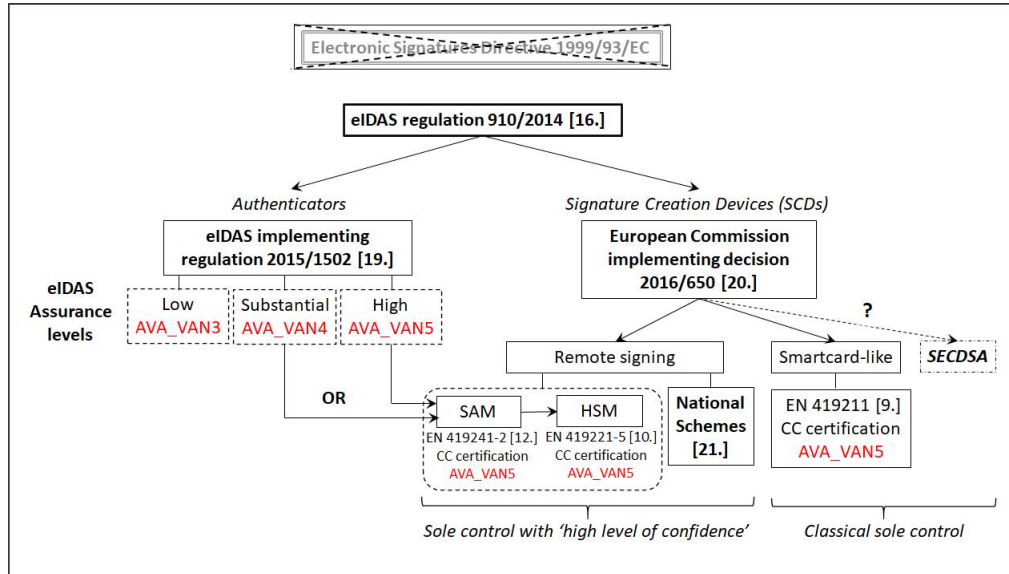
Electronic Signatures Directive 1999/93/EC

eIDAS regulation 910/2014 [16.]

Authenticators

Signature Creation Devices (SCDs)

eIDAS implementing regulation 2015/1502 [19.]

European Commission implementing decision 2016/650 [20.]

eIDAS Assurance levels

Low AVA_VAN3

Substantial AVA_VAN4

High AVA_VAN5

?

SECDSA

Remote signing

Smartcard-like

OR

SAM

HSM

National Schemes [21.]

EN 419211 [9.] CC certification AVA_VAN5

EN 419241-2 [12.] CC certification AVA_VAN5

EN 419221-5 [10.] CC certification AVA_VAN5

Sole control with 'high level of confidence'

Classical sole control